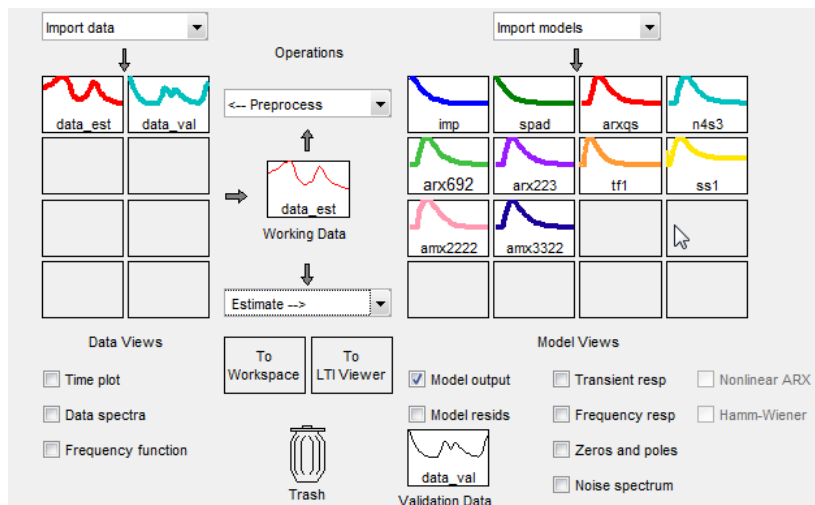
Import data

Operations

Import models

data_est

data_val

<-- Preprocess

imp

spad

arxqs

n4s3

arx692

arx223

tf1

ss1

data_est

Working Data

amx2222

amx3322

Estimate -->

Data Views

To Workspace

To LTI Viewer

Model Views

Time plot

Data spectra

Frequency function

Model output

Model resids

Transient resp

Frequency resp

Zeros and poles

Noise spectrum

Nonlinear ARX

Hamm-Wiener

Trash

data_val

Validation Data